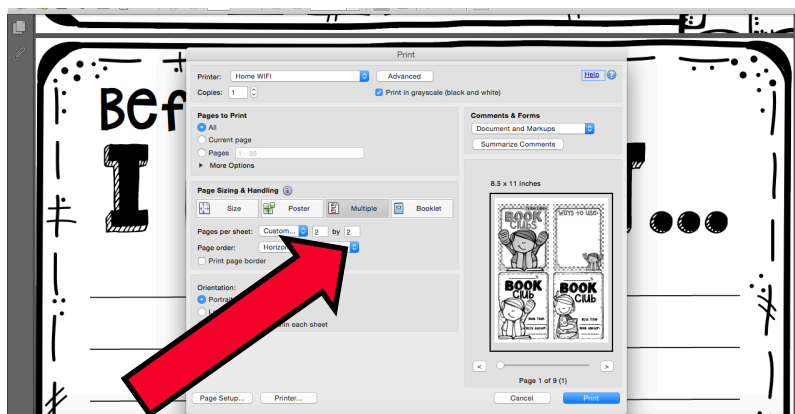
Print

Printer: Home WIFI
Advanced
Help
Copies: 1
Print in grayscale (black and white)

Pages to Print
All
Current page
Pages 1 - 36
More Options

Comments & Forms
Document and Markups
Summarize Comments

Page Sizing & Handling
Size
Poster
Multiple
Booklet

Pages per sheet: Custom... 2 by 2
Page order: Horizon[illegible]
Print page border

Orientation:
Portrai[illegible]
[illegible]n each sheet

8.5 x 11 Inches

BOOK Club
Ways to use
BOOK Club
BOOK Club

Page 1 of 9 (1)

Page Setup...
Printer...
Cancel
Print

Bef
I
...